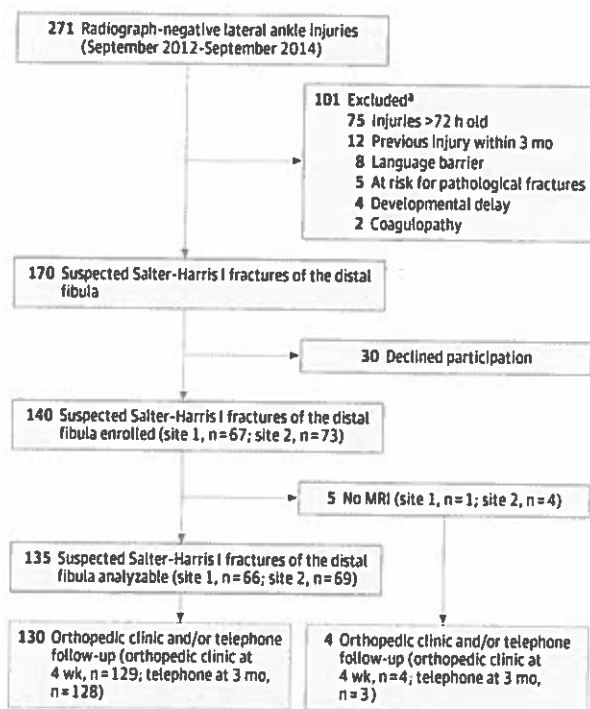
271 Radiograph-negative lateral ankle injuries (September 2012-September 2014)

101 Excluded$^a$
75 Injuries >72 h old
12 Previous injury within 3 mo
8 Language barrier
5 At risk for pathological fractures
4 Developmental delay
2 Coagulopathy

170 Suspected Salter-Harris I fractures of the distal fibula

30 Declined participation

140 Suspected Salter-Harris I fractures of the distal fibula enrolled (site 1, n=67; site 2, n=73)

5 No MRI (site 1, n=1; site 2, n=4)

135 Suspected Salter-Harris I fractures of the distal fibula analyzable (site 1, n=66; site 2, n=69)

130 Orthopedic clinic and/or telephone follow-up (orthopedic clinic at 4 wk, n=129; telephone at 3 mo, n=128)

4 Orthopedic clinic and/or telephone follow-up (orthopedic clinic at 4 wk, n=4; telephone at 3 mo, n=3)